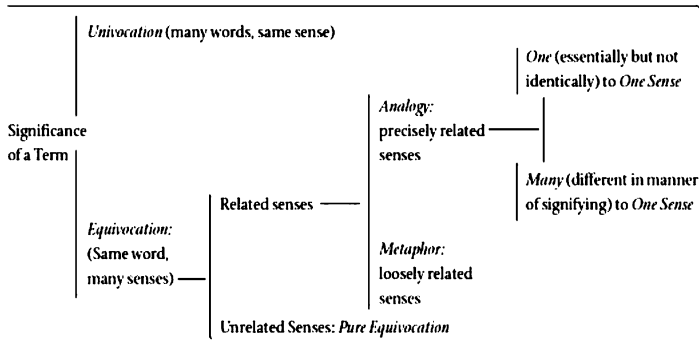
Significance of a Term

*Univocation* (many words, same sense)

*Equivocation:* (Same word, many senses)

Related senses

*Analogy:* precisely related senses

*One* (essentially but not identically) to *One Sense*

*Many* (different in manner of signifying) to *One Sense*

*Metaphor:* loosely related senses

Unrelated Senses: *Pure Equivocation*